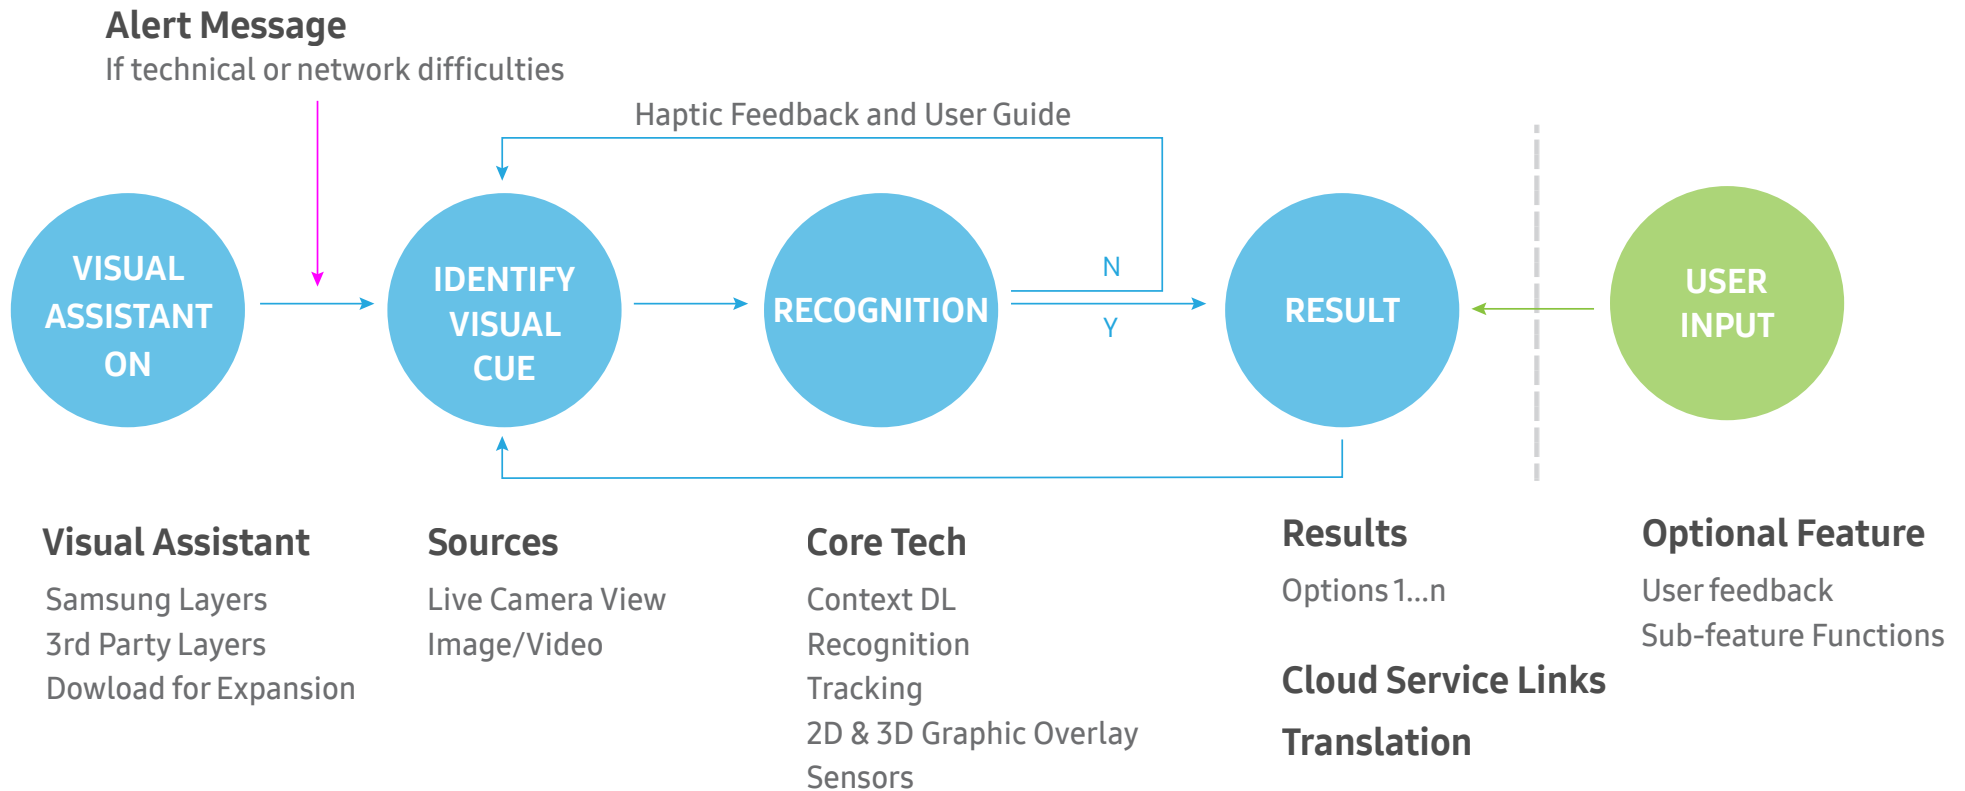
Alert Message
If technical or network difficulties

Haptic Feedback and User Guide

VISUAL ASSISTANT ON

IDENTIFY VISUAL CUE

RECOGNITION

N

Y

RESULT

USER INPUT

Visual Assistant
Samsung Layers
3rd Party Layers
Dowload for Expansion

Sources
Live Camera View
Image/Video

Core Tech
Context DL
Recognition
Tracking
2D & 3D Graphic Overlay
Sensors

Results
Options 1...n

Cloud Service Links

Translation

Optional Feature
User feedback
Sub-feature Functions